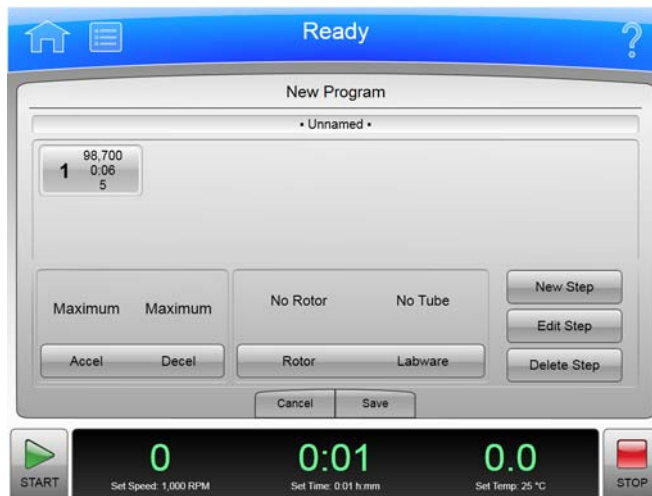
Ready

?

New Program

• Unnamed •

1 98,700 0:06 5

Maximum Maximum

Accel Decel

No Rotor No Tube

Rotor Labware

New Step

Edit Step

Delete Step

Cancel Save

START

0
Set Speed: 1,000 RPM

0:01
Set Time: 0:01 h:mm

0.0
Set Temp: 25 °C

STOP